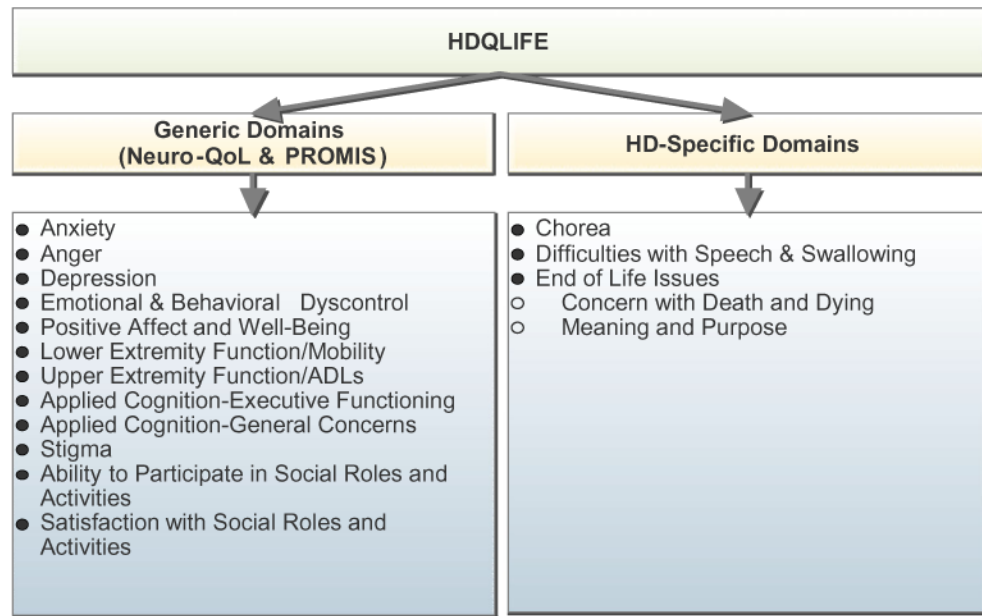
HDQLIFE

Generic Domains (Neuro-QoL & PROMIS)

HD-Specific Domains

- Anxiety
- Anger
- Depression
- Emotional & Behavioral Dyscontrol
- Positive Affect and Well-Being
- Lower Extremity Function/Mobility
- Upper Extremity Function/ADLs
- Applied Cognition-Executive Functioning
- Applied Cognition-General Concerns
- Stigma
- Ability to Participate in Social Roles and Activities
- Satisfaction with Social Roles and Activities

- Chorea
- Difficulties with Speech & Swallowing
- End of Life Issues
  - Concern with Death and Dying
  - Meaning and Purpose